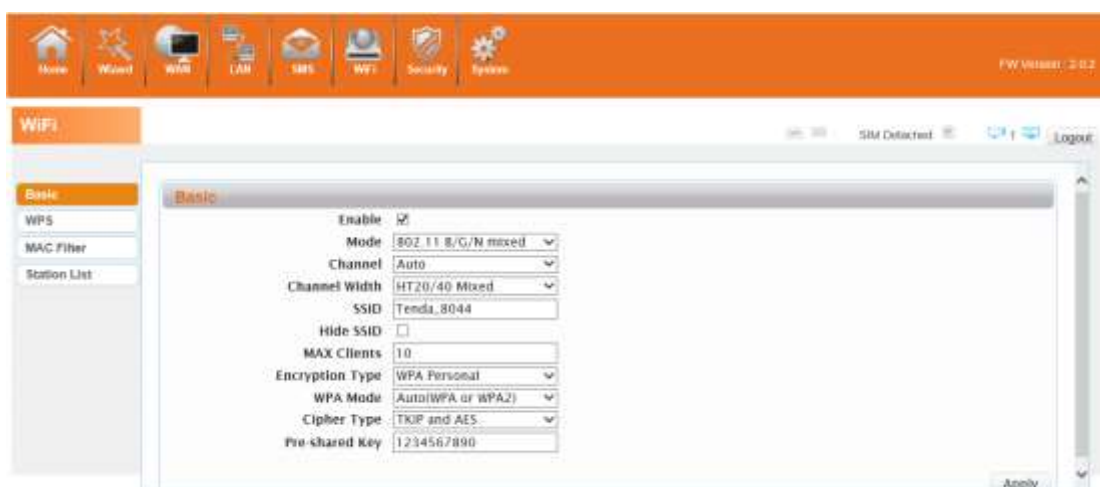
Home Wizard WAN LAN SMS WiFi Security System

FW Version : 2.0.2

WiFi

SIM Detected

Logout

Basic
WPS
MAC Filter
Station List

Basic

Enable ☑
Mode 802.11 B/G/N mixed
Channel Auto
Channel Width HT20/40 Mixed
SSID Tenda_8044
Hide SSID ☐
MAX Clients 10
Encryption Type WPA Personal
WPA Mode Auto(WPA or WPA2)
Cipher Type TKIP and AES
Pre-shared Key 1234567890

Apply